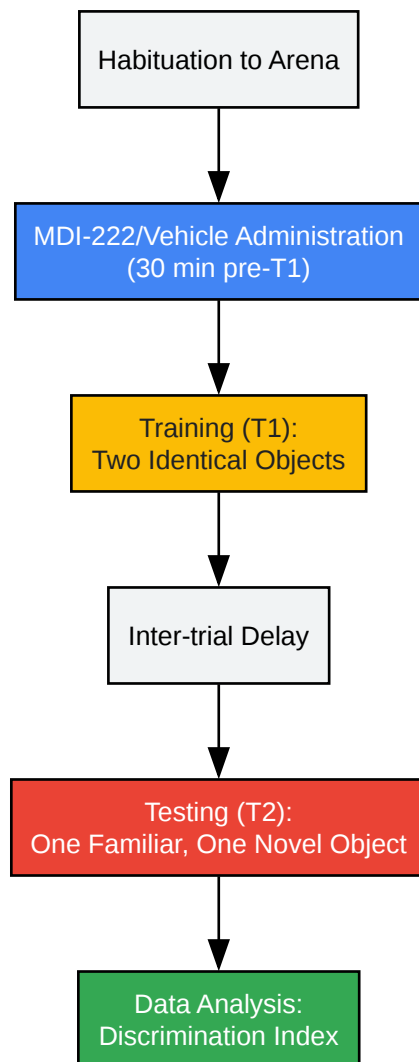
Habituation to Arena

MDI-222/Vehicle Administration
(30 min pre-T1)

Training (T1):
Two Identical Objects

Inter-trial Delay

Testing (T2):
One Familiar, One Novel Object

Data Analysis:
Discrimination Index